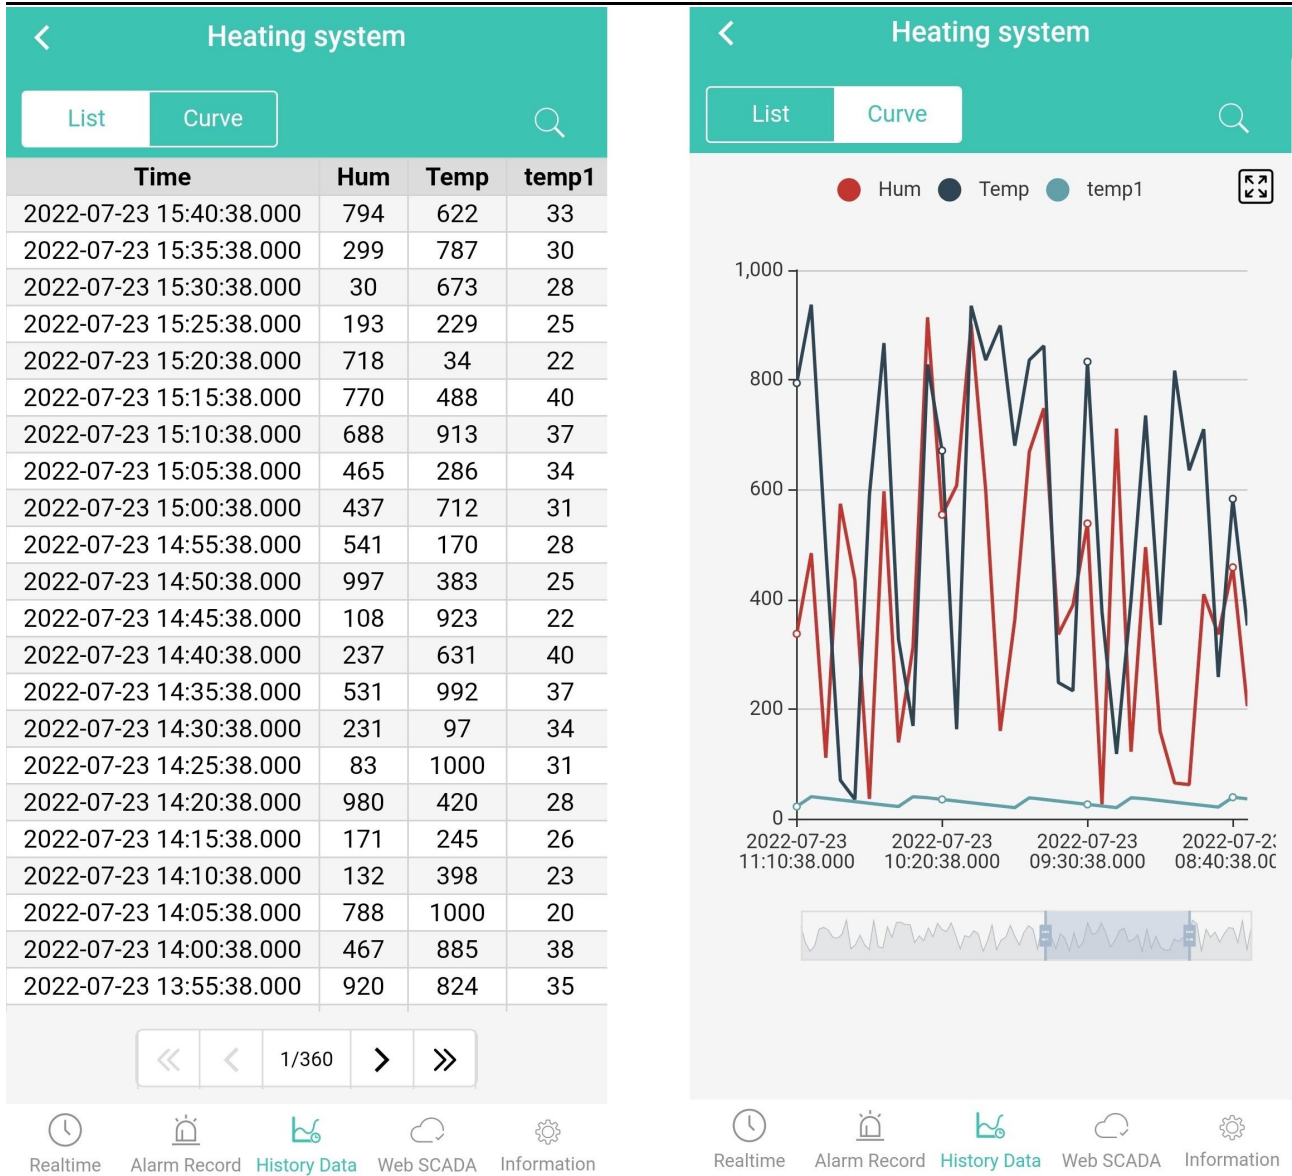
Heating system

List Curve

| Time | Hum | Temp | temp1 |
|---|---|---|---|
| 2022-07-23 15:40:38.000 | 794 | 622 | 33 |
| 2022-07-23 15:35:38.000 | 299 | 787 | 30 |
| 2022-07-23 15:30:38.000 | 30 | 673 | 28 |
| 2022-07-23 15:25:38.000 | 193 | 229 | 25 |
| 2022-07-23 15:20:38.000 | 718 | 34 | 22 |
| 2022-07-23 15:15:38.000 | 770 | 488 | 40 |
| 2022-07-23 15:10:38.000 | 688 | 913 | 37 |
| 2022-07-23 15:05:38.000 | 465 | 286 | 34 |
| 2022-07-23 15:00:38.000 | 437 | 712 | 31 |
| 2022-07-23 14:55:38.000 | 541 | 170 | 28 |
| 2022-07-23 14:50:38.000 | 997 | 383 | 25 |
| 2022-07-23 14:45:38.000 | 108 | 923 | 22 |
| 2022-07-23 14:40:38.000 | 237 | 631 | 40 |
| 2022-07-23 14:35:38.000 | 531 | 992 | 37 |
| 2022-07-23 14:30:38.000 | 231 | 97 | 34 |
| 2022-07-23 14:25:38.000 | 83 | 1000 | 31 |
| 2022-07-23 14:20:38.000 | 980 | 420 | 28 |
| 2022-07-23 14:15:38.000 | 171 | 245 | 26 |
| 2022-07-23 14:10:38.000 | 132 | 398 | 23 |
| 2022-07-23 14:05:38.000 | 788 | 1000 | 20 |
| 2022-07-23 14:00:38.000 | 467 | 885 | 38 |
| 2022-07-23 13:55:38.000 | 920 | 824 | 35 |

1/360

Realtime Alarm Record History Data Web SCADA Information

Heating system

List Curve

Hum Temp temp1

1,000
800
600
400
200
0

2022-07-23 11:10:38.000
2022-07-23 10:20:38.000
2022-07-23 09:30:38.000
2022-07-2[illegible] 08:40:38.0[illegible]

Realtime Alarm Record History Data Web SCADA Information